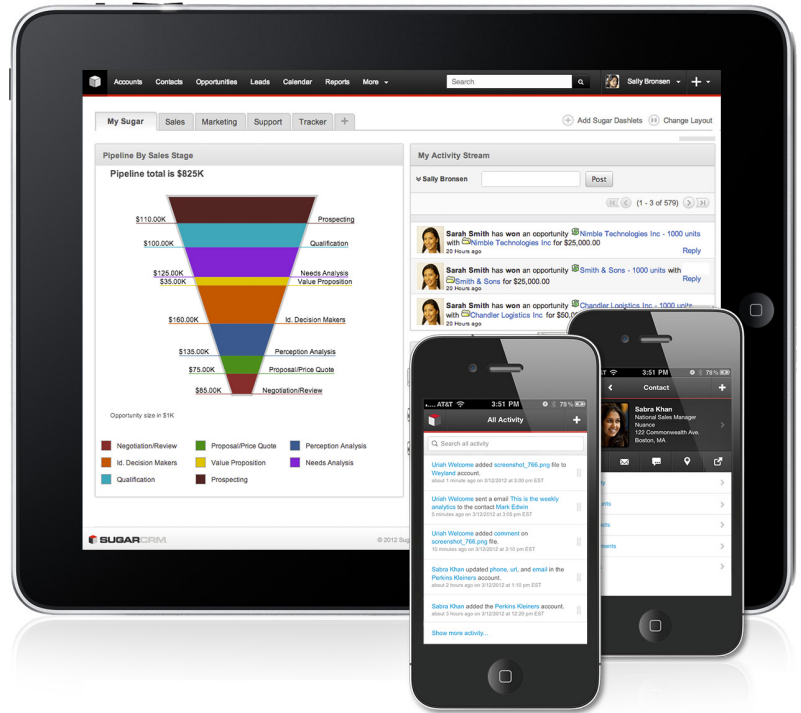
Accounts Contacts Opportunities Leads Calendar Reports More

Search

Sally Bronsen

My Sugar Sales Marketing Support Tracker +

Add Sugar Dashlets Change Layout

Pipeline By Sales Stage

Pipeline total is $825K

$110.00K Prospecting
$100.00K Qualification
$125.00K Needs Analysis
$35.00K Value Proposition
$160.00K Id. Decision Makers
$135.00K Perception Analysis
$75.00K Proposal/Price Quote
$85.00K Negotiation/Review

Opportunity size in $1K

Negotiation/Review
Id. Decision Makers
Qualification
Proposal/Price Quote
Value Proposition
Prospecting
Perception Analysis
Needs Analysis

My Activity Stream

Sally Bronsen

Post

(1 - 3 of 579)

Sarah Smith has won an opportunity Nimble Technologies Inc - 1000 units with Nimble Technologies Inc for $25,000.00
20 Hours ago
Reply

Sarah Smith has won an opportunity Smith & Sons - 1000 units with Smith & Sons for $25,000.00
20 Hours ago
Reply

Sarah Smith has won an opportunity Chandler Logistics Inc - 1000 units with Chandler Logistics Inc for $50,0
20 Hours ago

SUGARCRM

© 2012 Sug

AT&T 3:51 PM 78%

All Activity

Search all activity

Uriah Welcome added screenshot_766.png file to Weyland account.
about 1 minute ago on 3/12/2012 at 3:50 pm EST

Uriah Welcome sent a email This is the weekly analytics to the contact Mark Edwin
5 minutes ago on 3/12/2012 at 3:45 pm EST

Uriah Welcome added comment on screenshot_766.png file.
about 10 minutes ago on 3/12/2012 at 3:10 pm EST

Sabra Khan updated phone, url, and email in the Perkins Kleiners account.
about 1 hour ago on 3/12/2012 at 2:30 pm EST

Sabra Khan added the Perkins Kleiners account.
about 3 hours ago on 3/12/2012 at 12:20 pm EST

Show more activity...

3:51 PM 78%

Contact

Sabra Khan
National Sales Manager
Nuance
122 Commonwealth Ave.
Boston, MA